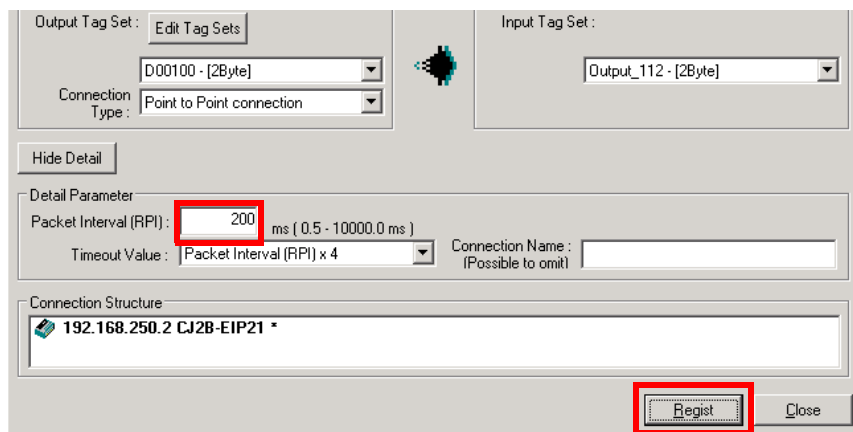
Output Tag Set : Edit Tag Sets

D00100 - [2Byte]

Connection Type : Point to Point connection

Input Tag Set :

Output_112 - [2Byte]

Hide Detail

Detail Parameter

Packet Interval (RPI) : 200 ms ( 0.5 - 10000.0 ms )

Timeout Value : Packet Interval (RPI) x 4

Connection Name : (Possible to omit)

Connection Structure

192.168.250.2 CJ2B-EIP21 *

Regist

Close